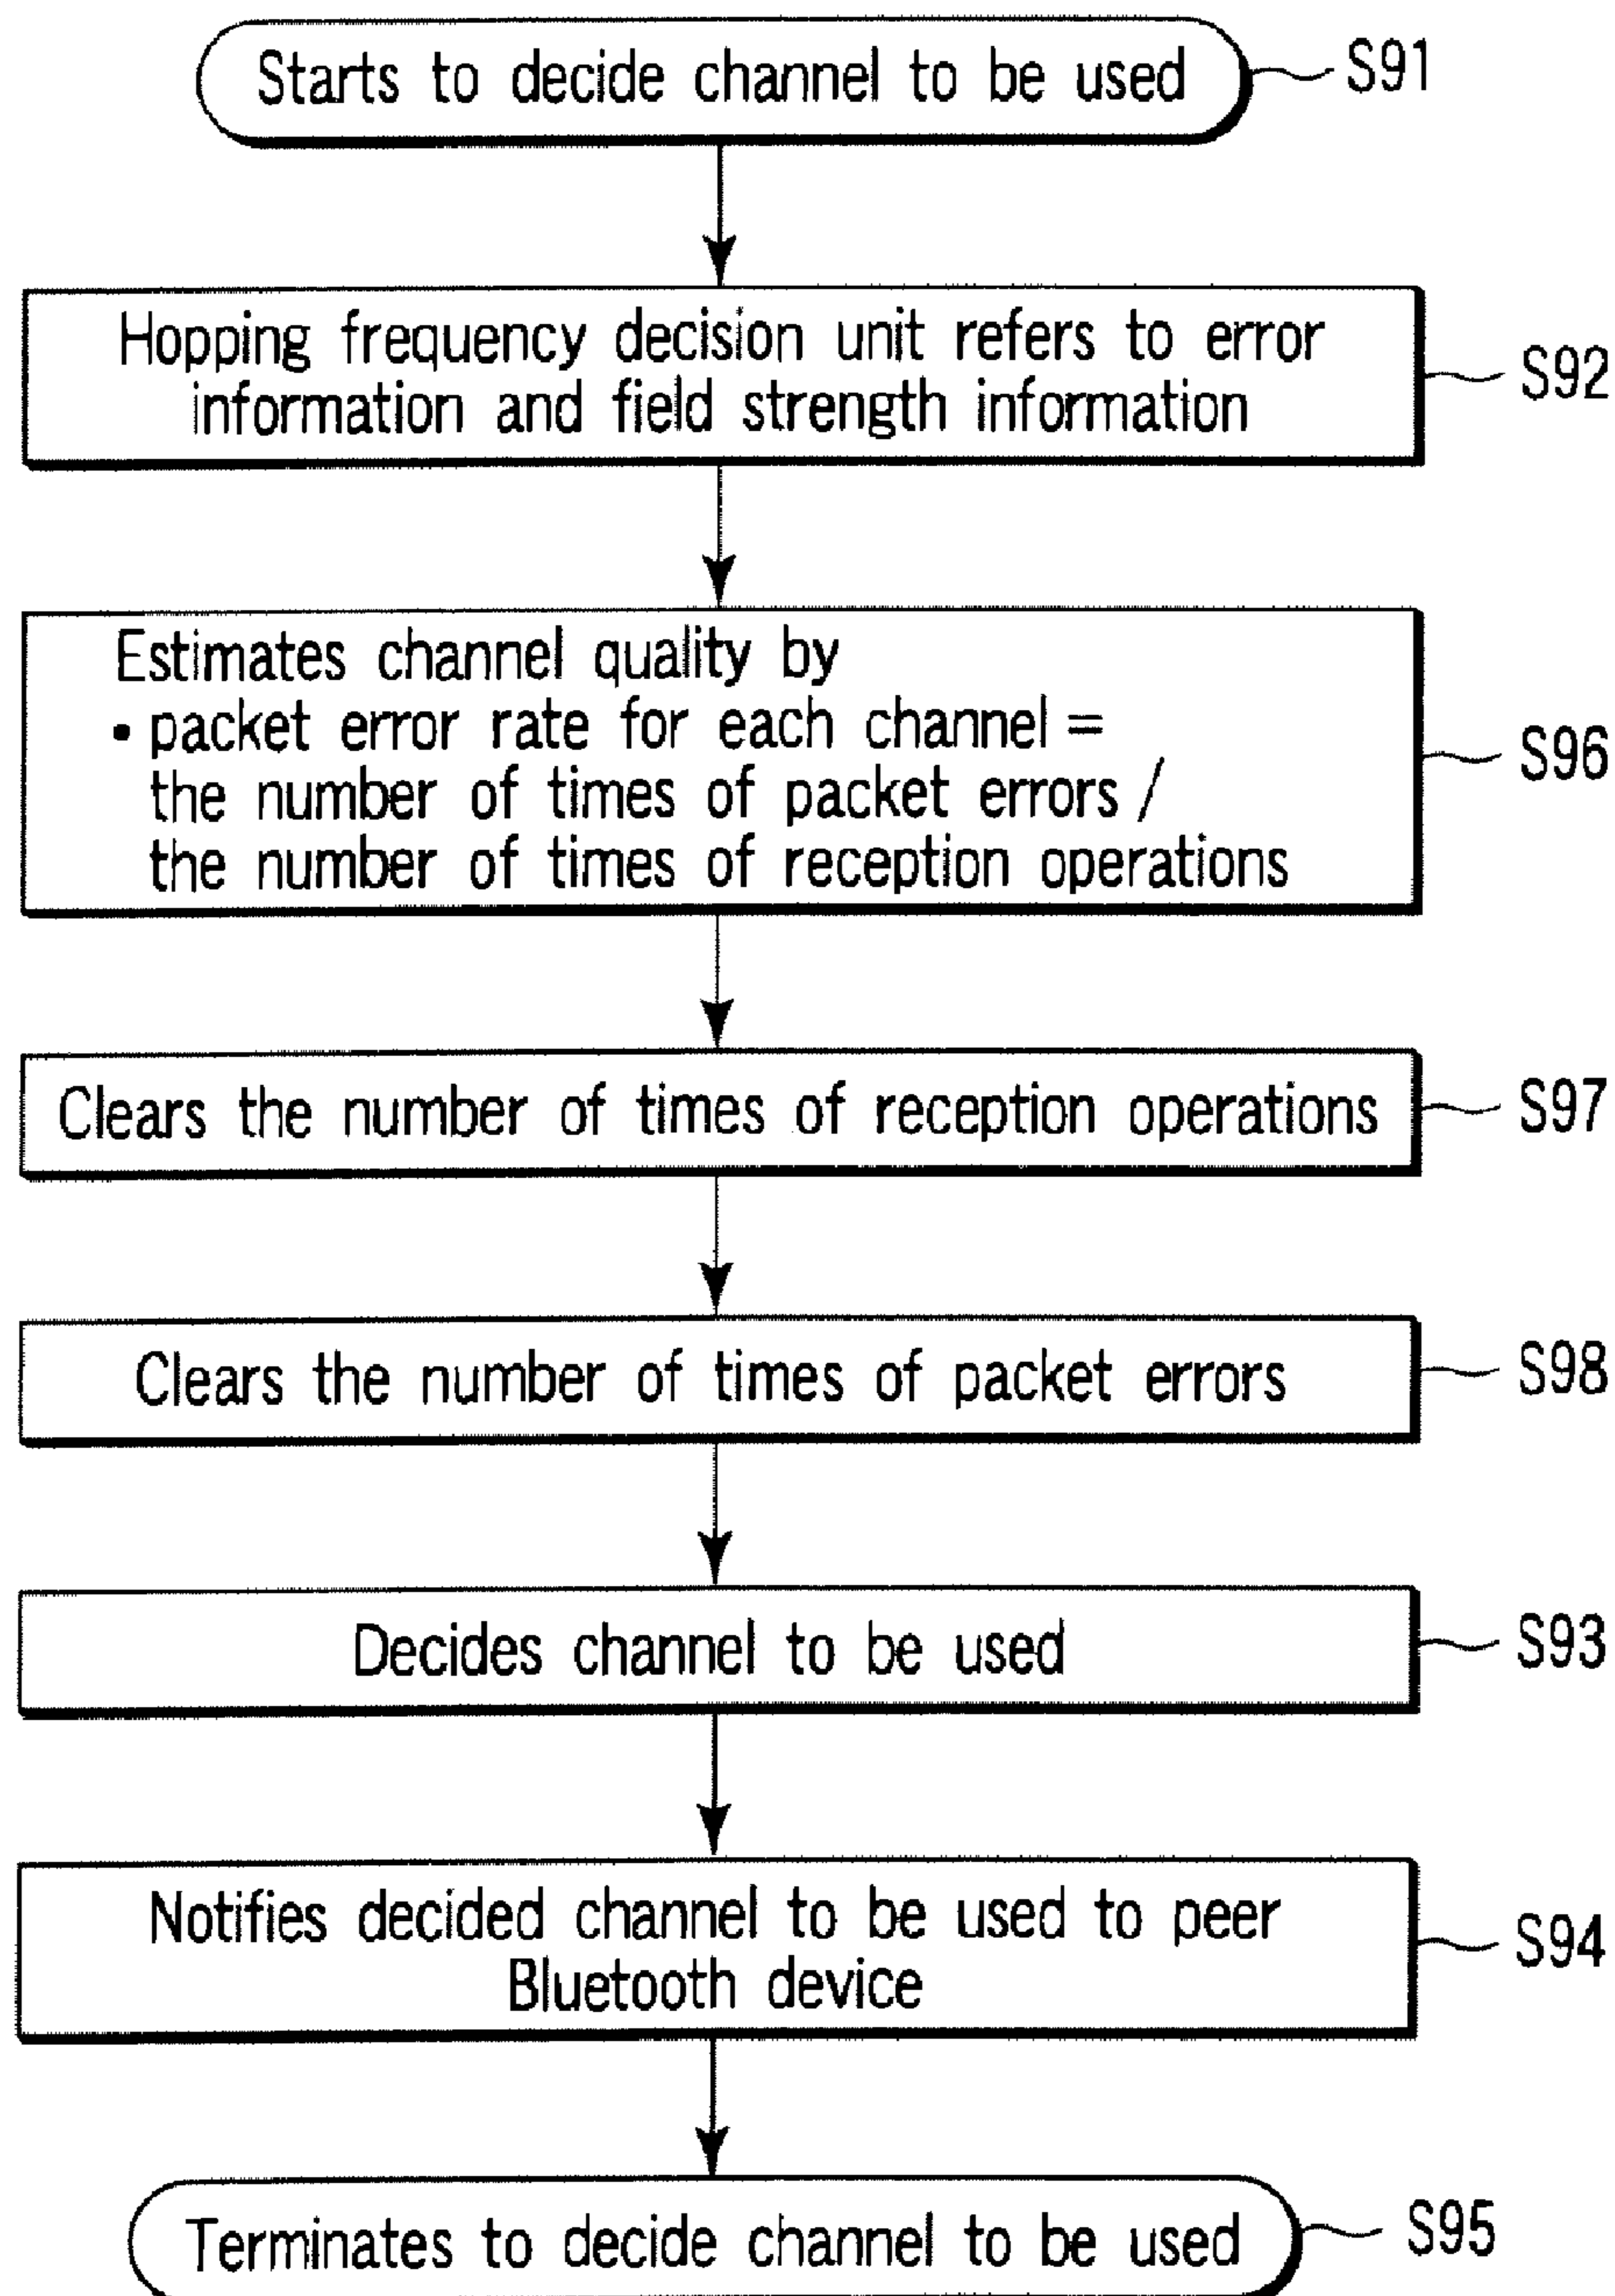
Starts to decide channel to be used
S91

Hopping frequency decision unit refers to error information and field strength information
S92

Estimates channel quality by
• packet error rate for each channel = the number of times of packet errors / the number of times of reception operations
S96

Clears the number of times of reception operations
S97

Clears the number of times of packet errors
S98

Decides channel to be used
S93

Notifies decided channel to be used to peer Bluetooth device
S94

Terminates to decide channel to be used
S95